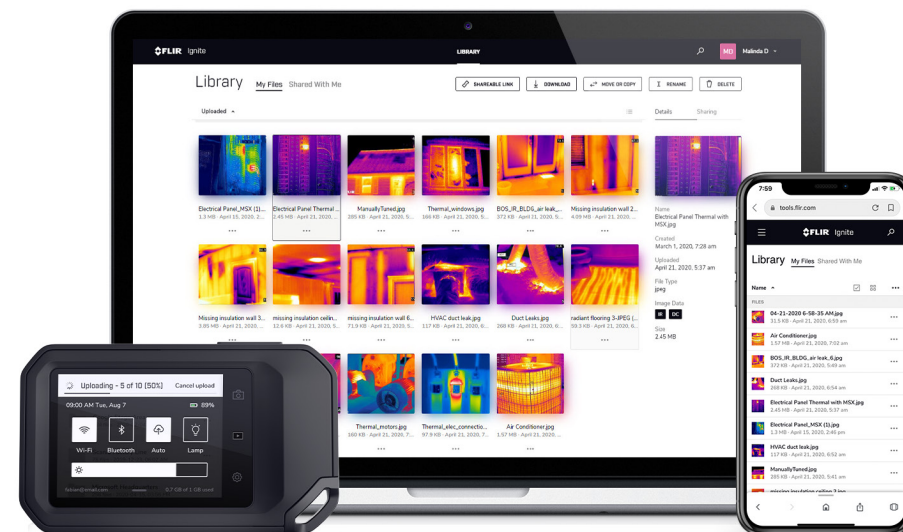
FLIR Ignite
LIBRARY
MD Malinda D

Library My Files Shared With Me
SHAREABLE LINK DOWNLOAD MOVE OR COPY RENAME DELETE

Uploaded

Electrical Panel_MSX (1)... 1.3 MB · April 15, 2020, 2...
Electrical Panel Thermal ... 2.45 MB · April 21, 2020, 5...
ManuallyTuned.jpg 285 KB · April 21, 2020, 5...
Thermal_windows.jpg 166 KB · April 21, 2020, 5...
BOS_IR_BLDG_air leak_... 372 KB · April 21, 2020, 5...
Missing insulation wall 2... 4.09 MB · April 21, 2020, 5...

Missing insulation wall 3... 3.85 MB · April 21, 2020, 5...
missing insulation ceilin... 13.6 KB · April 21, 2020, 5...
missing insulation wall 6... 71.9 KB · April 21, 2020, 5...
HVAC duct leak.jpg 117 KB · April 21, 2020, 6...
Duct Leaks.jpg 268 KB · April 21, 2020, 6...
radiant flooring 3-JPEG (... 59.3 KB · April 21, 2020, 5...

Thermal_motors.jpg 160 KB · April 21, 2020, 7...
Thermal_elec_connectio... 97.9 KB · April 21, 2020, 7...
Air Conditioner.jpg 1.57 MB · April 21, 2020, 5...

Details Sharing
Name
Electrical Panel Thermal with MSX.jpg
Created
March 1, 2020, 7:28 am
Uploaded
April 21, 2020, 5:37 am
File Type
jpeg
Image Data
IR DC
Size
2.45 MB

Uploading - 5 of 10 (50%) Cancel upload
09:00 AM Tue, Aug 7 89%
Wi-Fi Bluetooth Auto Lamp
0.7 GB of 1 GB used

7:59
tools.flir.com
FLIR Ignite
Library My Files Shared With Me
Name
FILES
04-21-2020 6-58-35 AM.jpg 31.5 KB · April 21, 2020, 6:59 am
Air Conditioner.jpg 1.57 MB · April 21, 2020, 5:37 am
BOS_IR_BLDG_air leak_6.jpg 372 KB · April 21, 2020, 5:49 am
Duct Leaks.jpg 268 KB · April 21, 2020, 6:54 am
Electrical Panel Thermal with MSX.jpg 2.45 MB · April 21, 2020, 5:37 am
Electrical Panel_MSX (1).jpg 1.3 MB · April 15, 2020, 2:46 pm
HVAC duct leak.jpg 117 KB · April 21, 2020, 6:52 am
ManuallyTuned.jpg 285 KB · April 21, 2020, 5:41 am
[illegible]